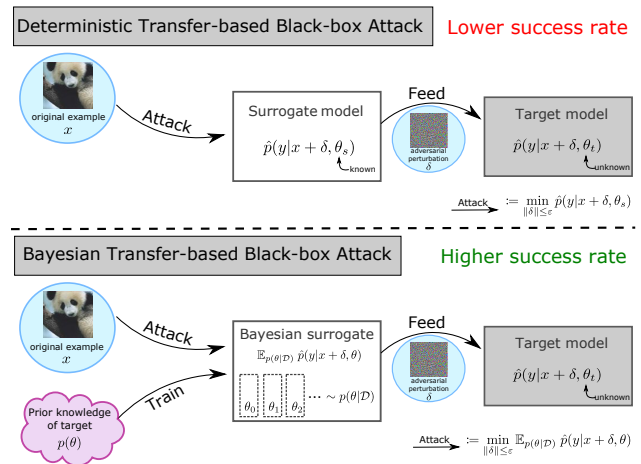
Deterministic Transfer-based Black-box Attack

Lower success rate

original example
$x$

Attack

Surrogate model
$\hat{p}(y|x+\delta, \theta_s)$
known

Feed

adversarial perturbation
$\delta$

Target model
$\hat{p}(y|x+\delta, \theta_t)$
unknown

Attack $:= \min_{\|\delta\|\leq\varepsilon} \hat{p}(y|x+\delta, \theta_s)$

Bayesian Transfer-based Black-box Attack

Higher success rate

original example
$x$

Attack

Bayesian surrogate
$\mathbb{E}_{p(\theta|\mathcal{D})}\ \hat{p}(y|x+\delta, \theta)$

$\theta_0$ $\theta_1$ $\theta_2$ $\cdots \sim p(\theta|\mathcal{D})$

Train

Prior knowledge of target
$p(\theta)$

Feed

adversarial perturbation
$\delta$

Target model
$\hat{p}(y|x+\delta, \theta_t)$
unknown

Attack $:= \min_{\|\delta\|\leq\varepsilon} \mathbb{E}_{p(\theta|\mathcal{D})}\ \hat{p}(y|x+\delta, \theta)$